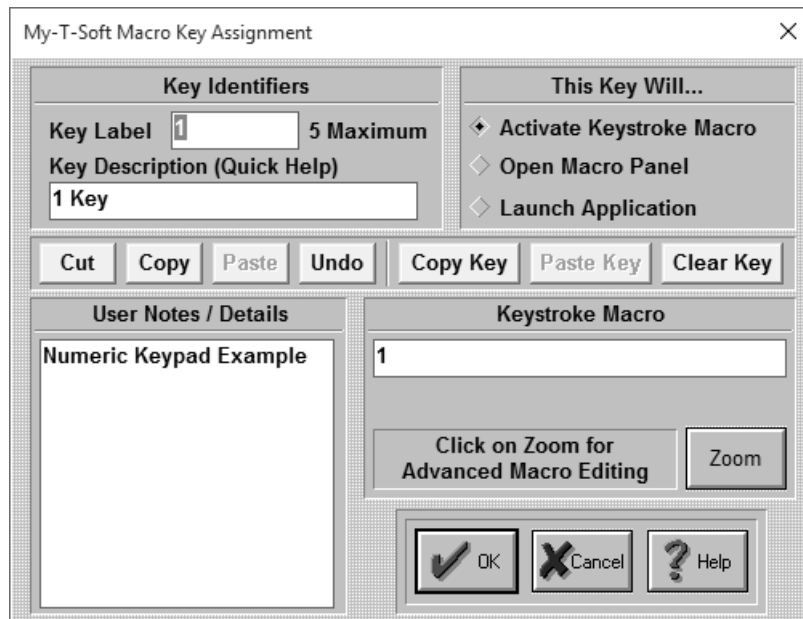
My-T-Soft Macro Key Assignment

×

Key Identifiers

Key Label 1 5 Maximum

Key Description (Quick Help)

1 Key

This Key Will...

Activate Keystroke Macro

Open Macro Panel

Launch Application

Cut Copy Paste Undo

Copy Key Paste Key Clear Key

User Notes / Details

Numeric Keypad Example

Keystroke Macro

1

Click on Zoom for Advanced Macro Editing

Zoom

OK Cancel Help